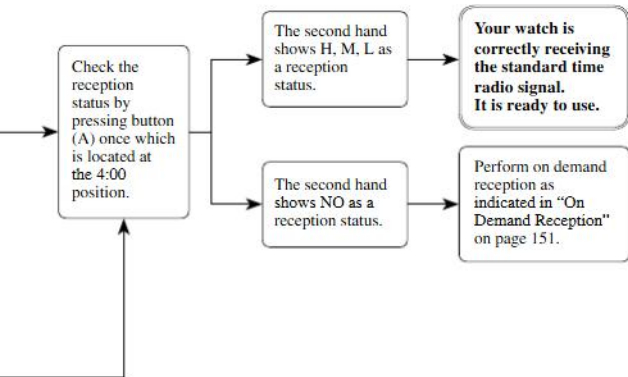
Check the reception status by pressing button (A) once which is located at the 4:00 position.

The second hand shows H, M, L as a reception status.

Your watch is correctly receiving the standard time radio signal. It is ready to use.

The second hand shows NO as a reception status.

Perform on demand reception as indicated in "On Demand Reception" on page 151.